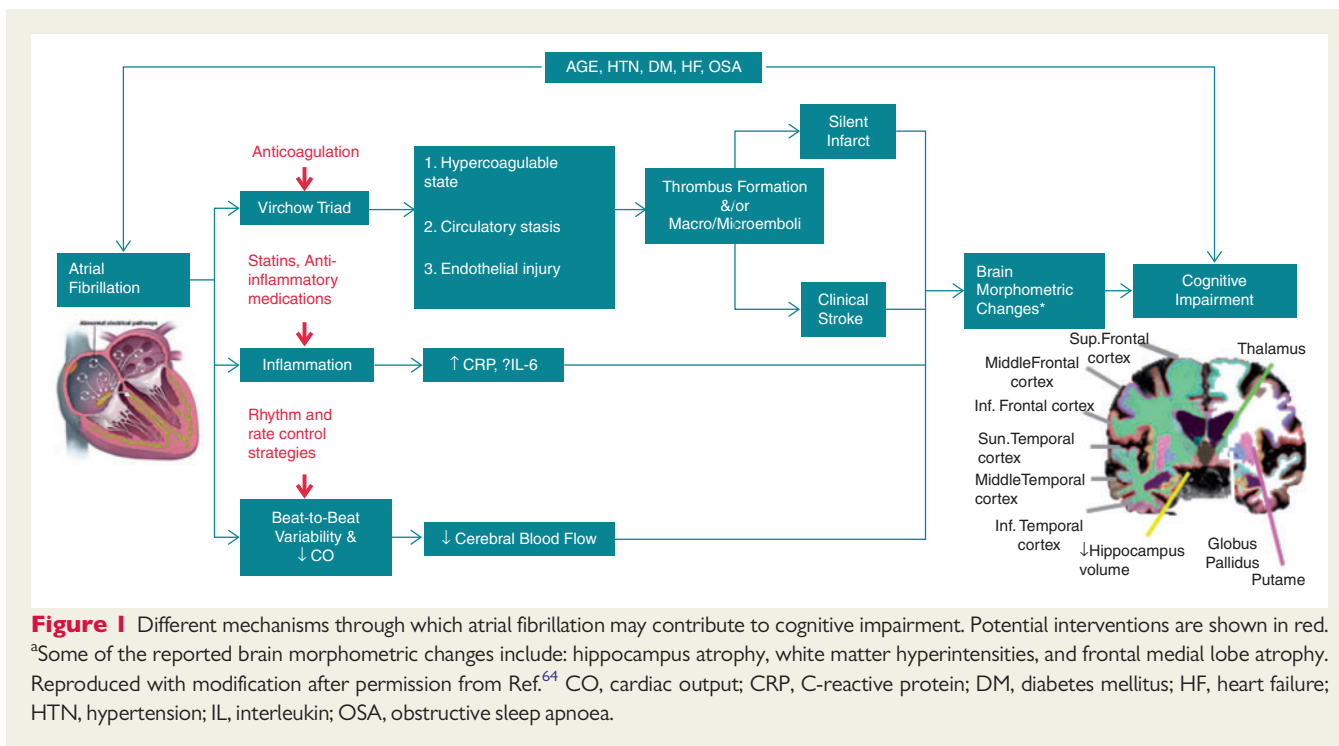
AGE, HTN, DM, HF, OSA

Anticoagulation

Virchow Triad

1. Hypercoagulable state

2. Circulatory stasis

3. Endothelial injury

Thrombus Formation &/or Macro/Microemboli

Silent Infarct

Clinical Stroke

Atrial Fibrillation

Abnormal electrical pathways

Statins, Anti-inflammatory medications

Inflammation

↑ CRP, ?IL-6

Rhythm and rate control strategies

Beat-to-Beat Variability & ↓ CO

↓ Cerebral Blood Flow

Brain Morphometric Changes*

Cognitive Impairment

Sup.Frontal cortex

MiddleFrontal cortex

Inf. Frontal cortex

Sun.Temporal cortex

MiddleTemporal cortex

Inf. Temporal cortex

↓Hippocampus volume

Thalamus

Globus Pallidus

Putame

**Figure 1** Different mechanisms through which atrial fibrillation may contribute to cognitive impairment. Potential interventions are shown in red. $^a$Some of the reported brain morphometric changes include: hippocampus atrophy, white matter hyperintensities, and frontal medial lobe atrophy. Reproduced with modification after permission from Ref.$^{64}$ CO, cardiac output; CRP, C-reactive protein; DM, diabetes mellitus; HF, heart failure; HTN, hypertension; IL, interleukin; OSA, obstructive sleep apnoea.